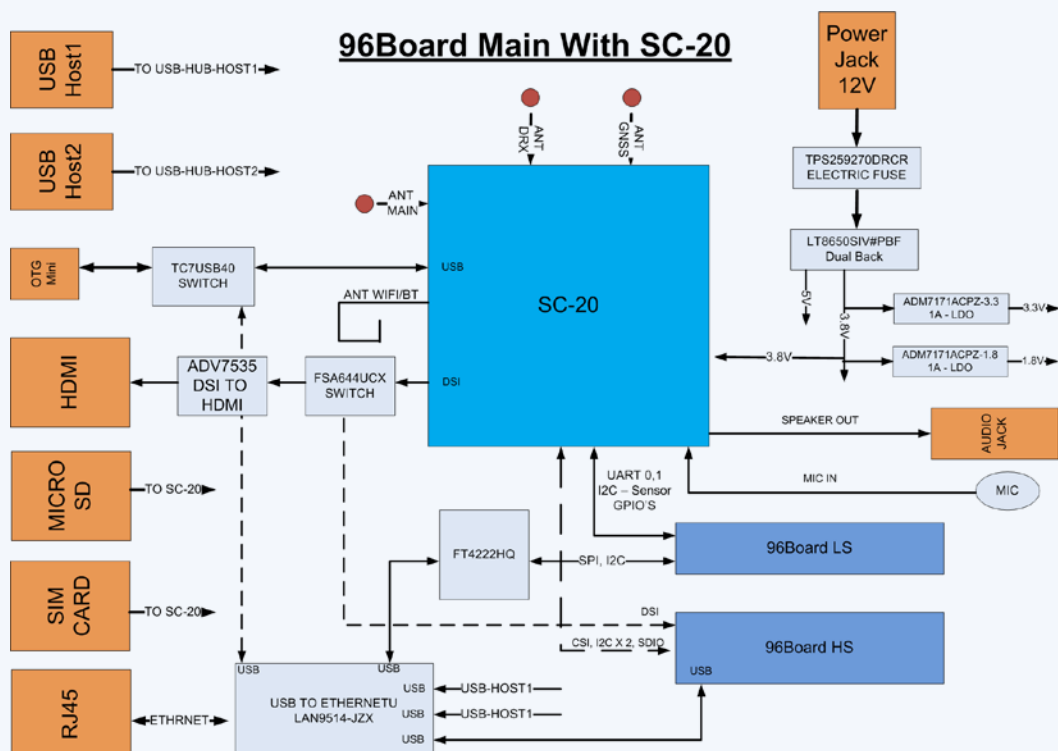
96Board Main With SC-20

USB Host1
TO USB-HUB-HOST1

USB Host2
TO USB-HUB-HOST2

OTG Mini

TC7USB40 SWITCH

HDMI

ADV7535 DSI TO HDMI

FSA644UCX SWITCH

MICRO SD
TO SC-20

SIM CARD
TO SC-20

RJ45
ETHRNET

ANT DRX
ANT GNSS
ANT MAIN
ANT WIFI/BT

USB
DSI

SC-20

Power Jack 12V

TPS259270DRCR ELECTRIC FUSE

LT8650SIV#PBF Dual Back

5V
3.8V
3.8V

ADM7171ACPZ-3.3 1A - LDO
3.3V

ADM7171ACPZ-1.8 1A - LDO
1.8V

SPEAKER OUT

AUDIO JACK

MIC IN
MIC

UART 0,1
I2C – Sensor
GPIO`S

FT4222HQ
SPI, I2C

96Board LS

DSI
CSI, I2C X 2, SDIO

96Board HS
USB

USB
USB
USB TO ETHERNETU LAN9514-JZX
USB
USB-HOST1
USB
USB-HOST1
USB